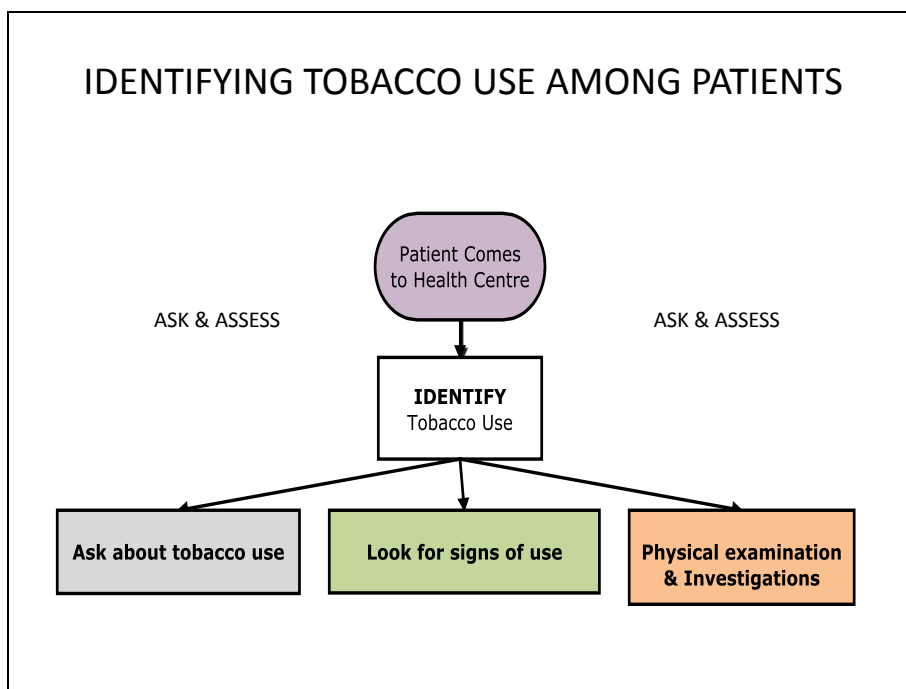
IDENTIFYING TOBACCO USE AMONG PATIENTS

Patient Comes to Health Centre

ASK & ASSESS

ASK & ASSESS

IDENTIFY
Tobacco Use

Ask about tobacco use

Look for signs of use

Physical examination & Investigations